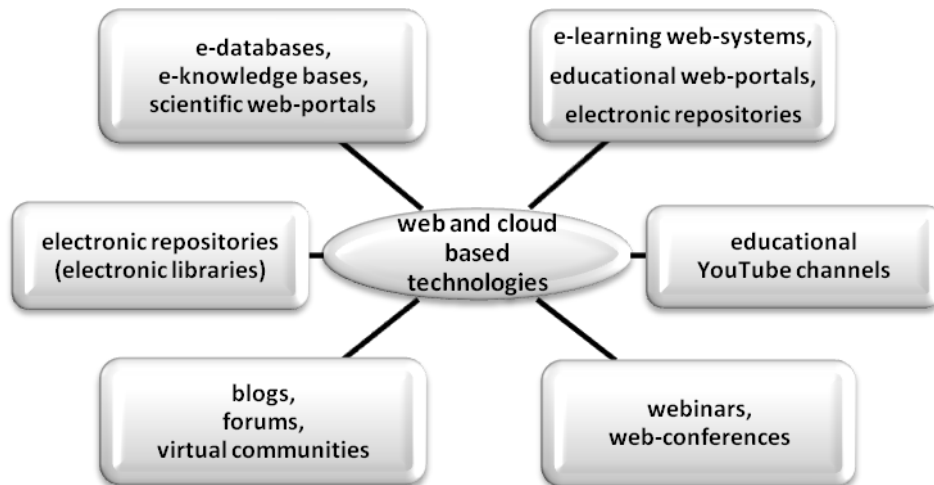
e-databases,
e-knowledge bases,
scientific web-portals

e-learning web-systems,
educational web-portals,
electronic repositories

electronic repositories
(electronic libraries)

web and cloud
based
technologies

educational
YouTube channels

blogs,
forums,
virtual communities

webinars,
web-conferences